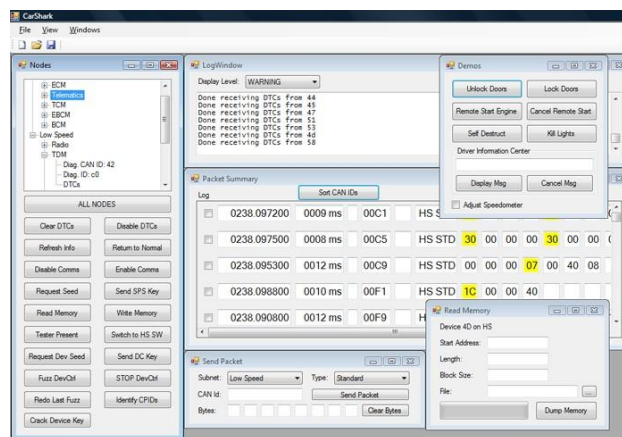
CarShark

File View Windows

Nodes

ECM
Telematics
TCM
EBCM
BCM
Low Speed
Radio
TDM
Diag. CAN ID: 42
Diag. ID: c0
DTCs

ALL NODES

Clear DTCs | Disable DTCs
Refresh Info | Return to Normal
Disable Comms | Enable Comms
Request Seed | Send SPS Key
Read Memory | Write Memory
Tester Present | Switch to HS SW
Request Dev Seed | Send DC Key
Fuzz DevCtrl | STOP DevCtrl
Redo Last Fuzz | Identify CPIDs
Crack Device Key

LogWindow

Display Level: WARNING

Done receiving DTCs from 44
Done receiving DTCs from 45
Done receiving DTCs from 47
Done receiving DTCs from 51
Done receiving DTCs from 53
Done receiving DTCs from 4d
Done receiving DTCs from 58

Demos

Unlock Doors | Lock Doors
Remote Start Engine | Cancel Remote Start
Self Destruct | Kill Lights

Driver Information Center

Display Msg | Cancel Msg

Adjust Speedometer

Packet Summary

Log

Sort CAN IDs

| 0238.097200 | 0009 ms | 00C1 | HS S |
|---|---|---|---|
| 0238.097500 | 0008 ms | 00C5 | HS STD 30 00 00 00 30 00 00 |
| 0238.095300 | 0012 ms | 00C9 | HS STD 00 00 00 07 00 40 08 |
| 0238.098800 | 0010 ms | 00F1 | HS STD 1C 00 00 40 |
| 0238.090800 | 0012 ms | 00F9 | H |

Read Memory

Device 4D on HS

Start Address:

Length:

Block Size:

File:

Dump Memory

Send Packet

Subnet: Low Speed Type: Standard

CAN Id: Send Packet

Bytes: Clear Bytes